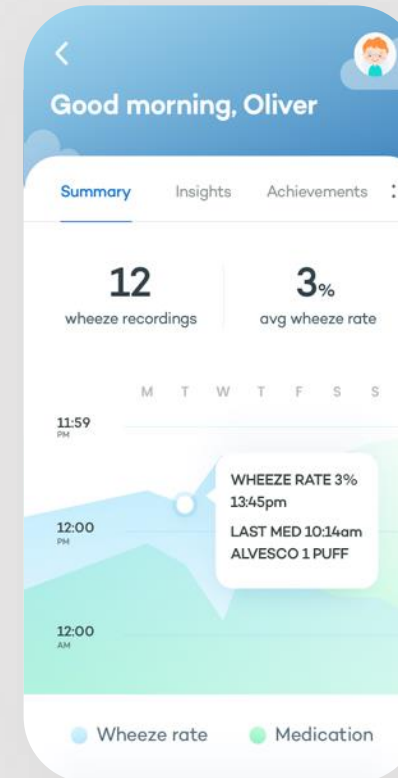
<

Good morning, Oliver

Summary Insights Achievements

12
wheeze recordings

3%
avg wheeze rate

M T W T F S S

11:59
PM

12:00
PM

12:00
AM

WHEEZE RATE 3%
13:45pm
LAST MED 10:14am
ALVESCO 1 PUFF

Wheeze rate Medication